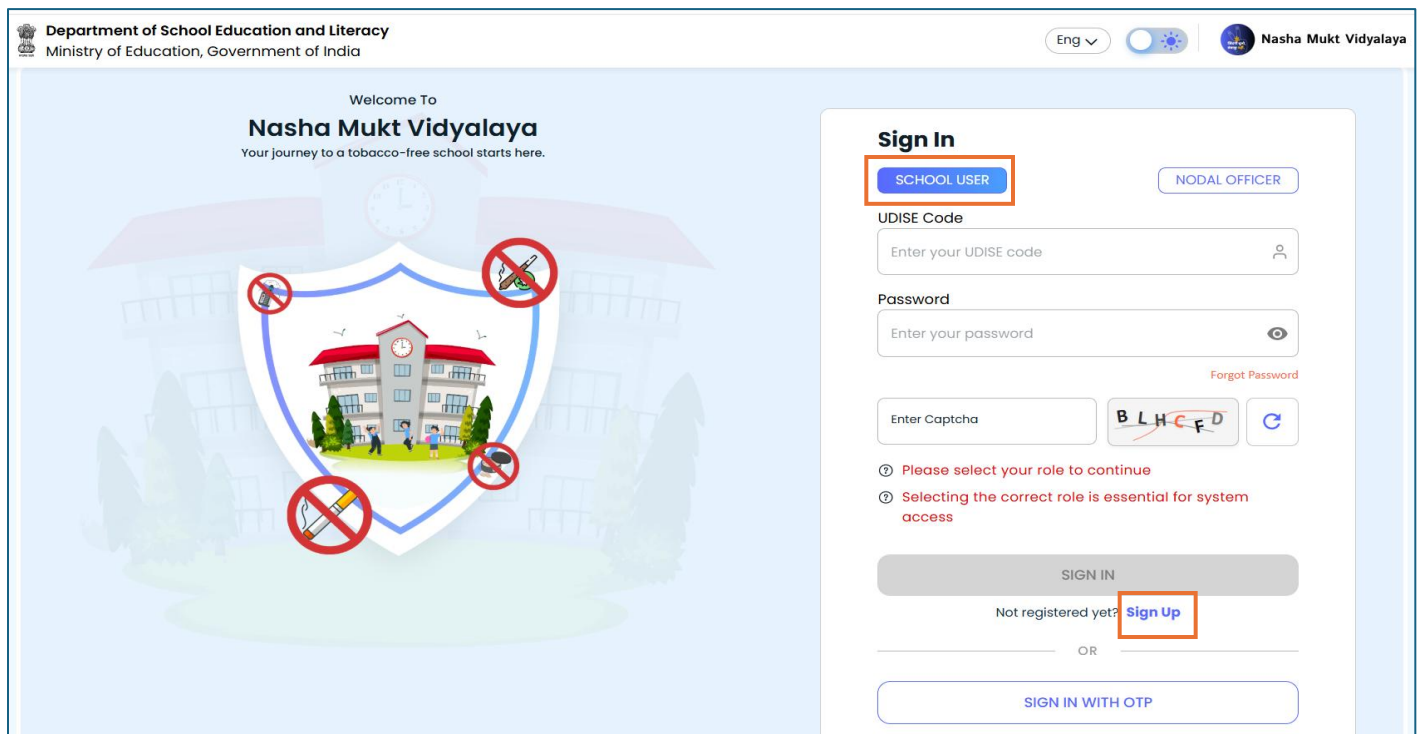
Department of School Education and Literacy
Ministry of Education, Government of India

Eng

Nasha Mukt Vidyalaya

Welcome To
Nasha Mukt Vidyalaya
Your journey to a tobacco-free school starts here.

Sign In

SCHOOL USER

NODAL OFFICER

UDISE Code

Enter your UDISE code

Password

Enter your password

Forgot Password

Enter Captcha

BLHCFD

Please select your role to continue

Selecting the correct role is essential for system access

SIGN IN

Not registered yet? Sign Up

OR

SIGN IN WITH OTP